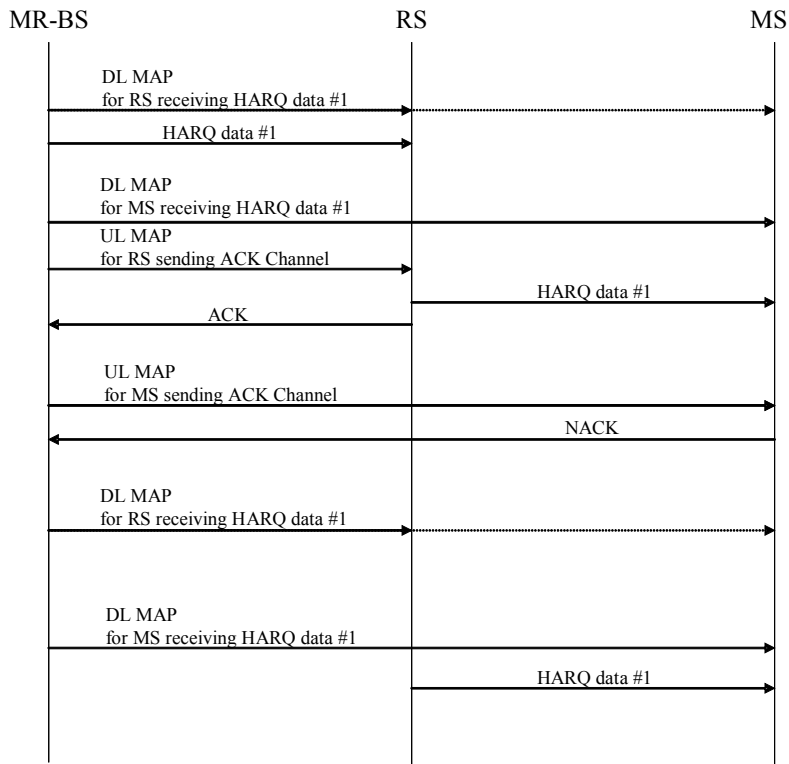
MR-BS

RS

MS

DL MAP
for RS receiving HARQ data #1

HARQ data #1

DL MAP
for MS receiving HARQ data #1

UL MAP
for RS sending ACK Channel

HARQ data #1

ACK

UL MAP
for MS sending ACK Channel

NACK

DL MAP
for RS receiving HARQ data #1

DL MAP
for MS receiving HARQ data #1

HARQ data #1